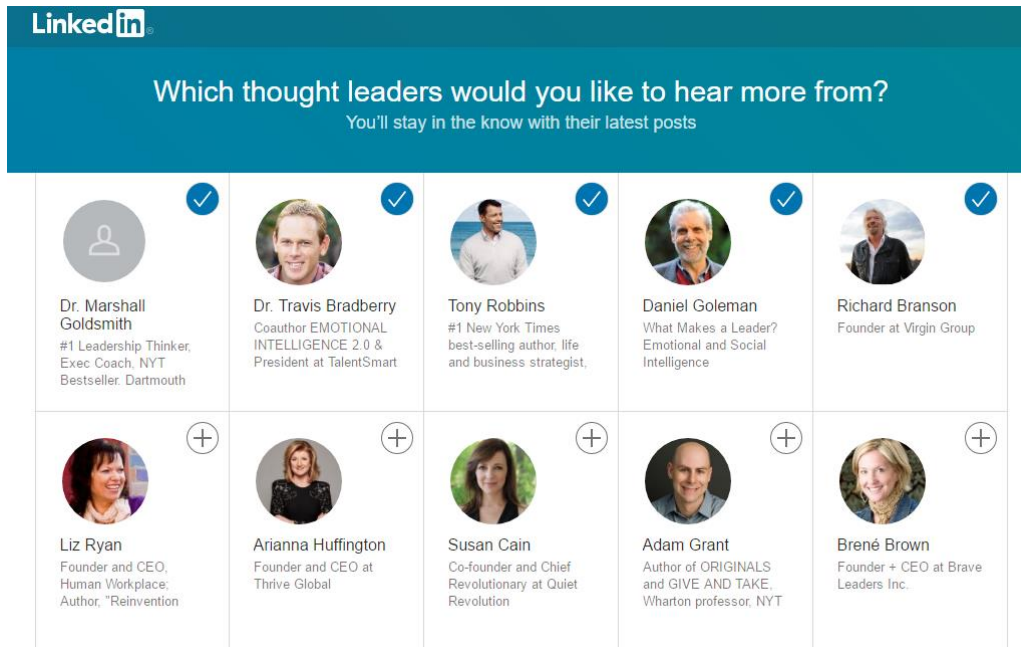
LinkedIn

Which thought leaders would you like to hear more from?
You'll stay in the know with their latest posts

Dr. Marshall Goldsmith
#1 Leadership Thinker, Exec Coach, NYT Bestseller. Dartmouth

Dr. Travis Bradberry
Coauthor EMOTIONAL INTELLIGENCE 2.0 & President at TalentSmart

Tony Robbins
#1 New York Times best-selling author, life and business strategist,

Daniel Goleman
What Makes a Leader? Emotional and Social Intelligence

Richard Branson
Founder at Virgin Group

Liz Ryan
Founder and CEO, Human Workplace; Author, "Reinvention

Arianna Huffington
Founder and CEO at Thrive Global

Susan Cain
Co-founder and Chief Revolutionary at Quiet Revolution

Adam Grant
Author of ORIGINALS and GIVE AND TAKE, Wharton professor, NYT

Brené Brown
Founder + CEO at Brave Leaders Inc.